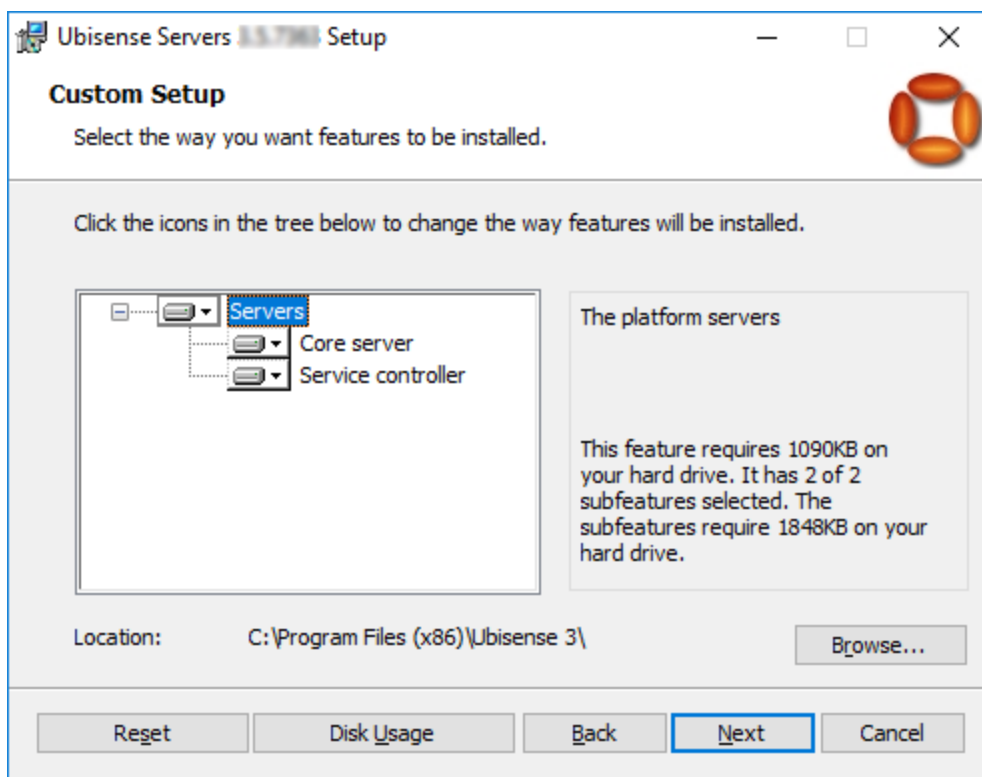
Ubisense Servers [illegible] Setup

Custom Setup

Select the way you want features to be installed.

Click the icons in the tree below to change the way features will be installed.

Servers
Core server
Service controller

The platform servers

This feature requires 1090KB on your hard drive. It has 2 of 2 subfeatures selected. The subfeatures require 1848KB on your hard drive.

Location: C:\Program Files (x86)\Ubisense 3\

Browse...

Reset
Disk Usage
Back
Next
Cancel